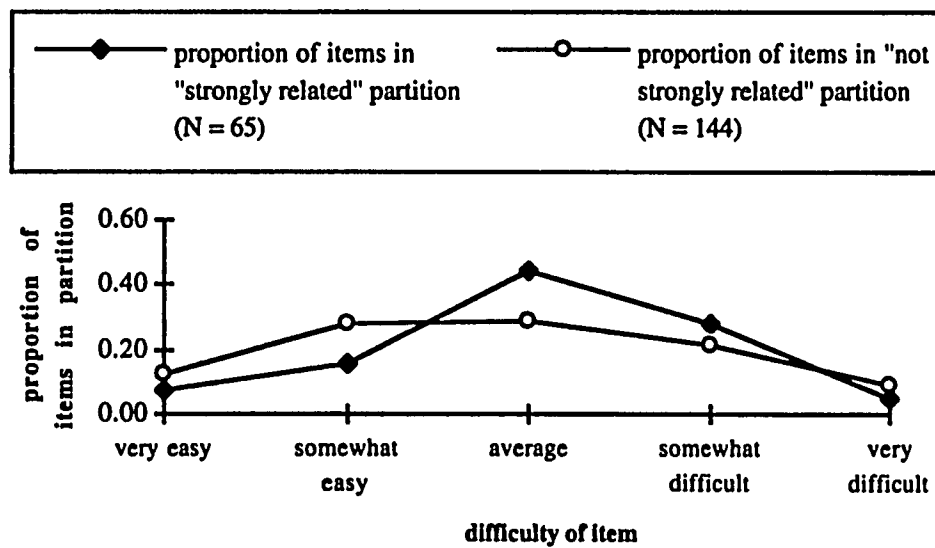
proportion of items in "strongly related" partition (N = 65)

proportion of items in "not strongly related" partition (N = 144)

proportion of items in partition

0.60

0.40

0.20

0.00

very easy

somewhat easy

average

somewhat difficult

very difficult

difficulty of item